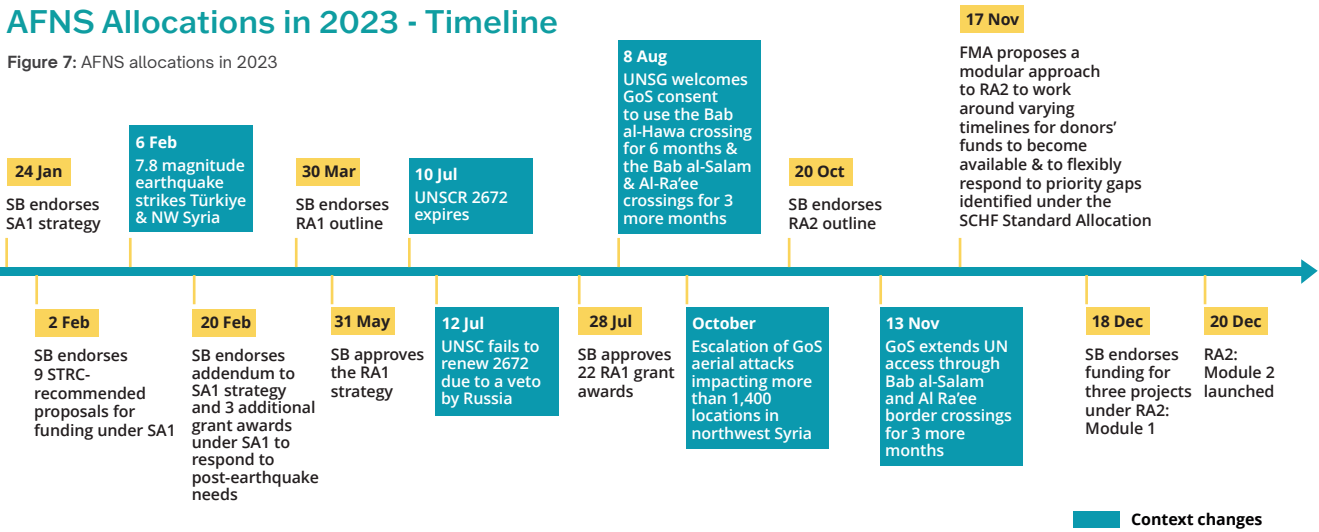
AFNS Allocations in 2023 - Timeline

Figure 7: AFNS allocations in 2023

24 Jan
SB endorses SA1 strategy

6 Feb
7.8 magnitude earthquake strikes Türkiye & NW Syria

30 Mar
SB endorses RA1 outline

10 Jul
UNSCR 2672 expires

8 Aug
UNSG welcomes GoS consent to use the Bab al-Hawa crossing for 6 months & the Bab al-Salam & Al-Ra'ee crossings for 3 more months

20 Oct
SB endorses RA2 outline

17 Nov
FMA proposes a modular approach to RA2 to work around varying timelines for donors' funds to become available & to flexibly respond to priority gaps identified under the SCHF Standard Allocation

2 Feb
SB endorses 9 STRC-recommended proposals for funding under SA1

20 Feb
SB endorses addendum to SA1 strategy and 3 additional grant awards under SA1 to respond to post-earthquake needs

31 May
SB approves the RA1 strategy

12 Jul
UNSC fails to renew 2672 due to a veto by Russia

28 Jul
SB approves 22 RA1 grant awards

October
Escalation of GoS aerial attacks impacting more than 1,400 locations in northwest Syria

13 Nov
GoS extends UN access through Bab al-Salam and Al Ra'ee border crossings for 3 more months

18 Dec
SB endorses funding for three projects under RA2: Module 1

20 Dec
RA2: Module 2 launched

Context changes